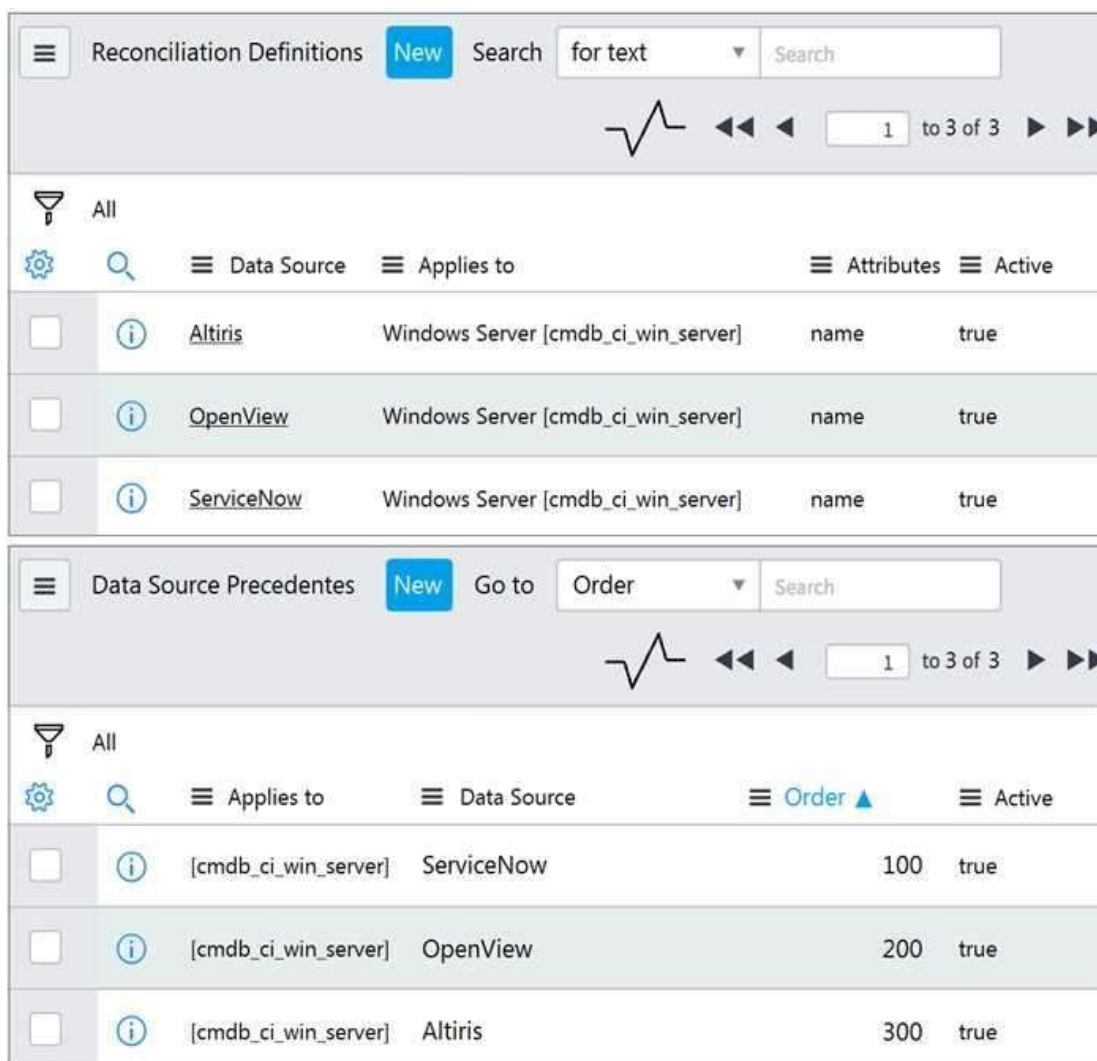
Reconciliation Definitions New Search for text Search

1 to 3 of 3

All

| Data Source | Applies to | Attributes | Active |
|---|---|---|---|
| Altiris | Windows Server [cmdb_ci_win_server] | name | true |
| OpenView | Windows Server [cmdb_ci_win_server] | name | true |
| ServiceNow | Windows Server [cmdb_ci_win_server] | name | true |

Data Source Precedentes New Go to Order Search

1 to 3 of 3

All

| Applies to | Data Source | Order ▲ | Active |
|---|---|---|---|
| [cmdb_ci_win_server] | ServiceNow | 100 | true |
| [cmdb_ci_win_server] | OpenView | 200 | true |
| [cmdb_ci_win_server] | Altiris | 300 | true |